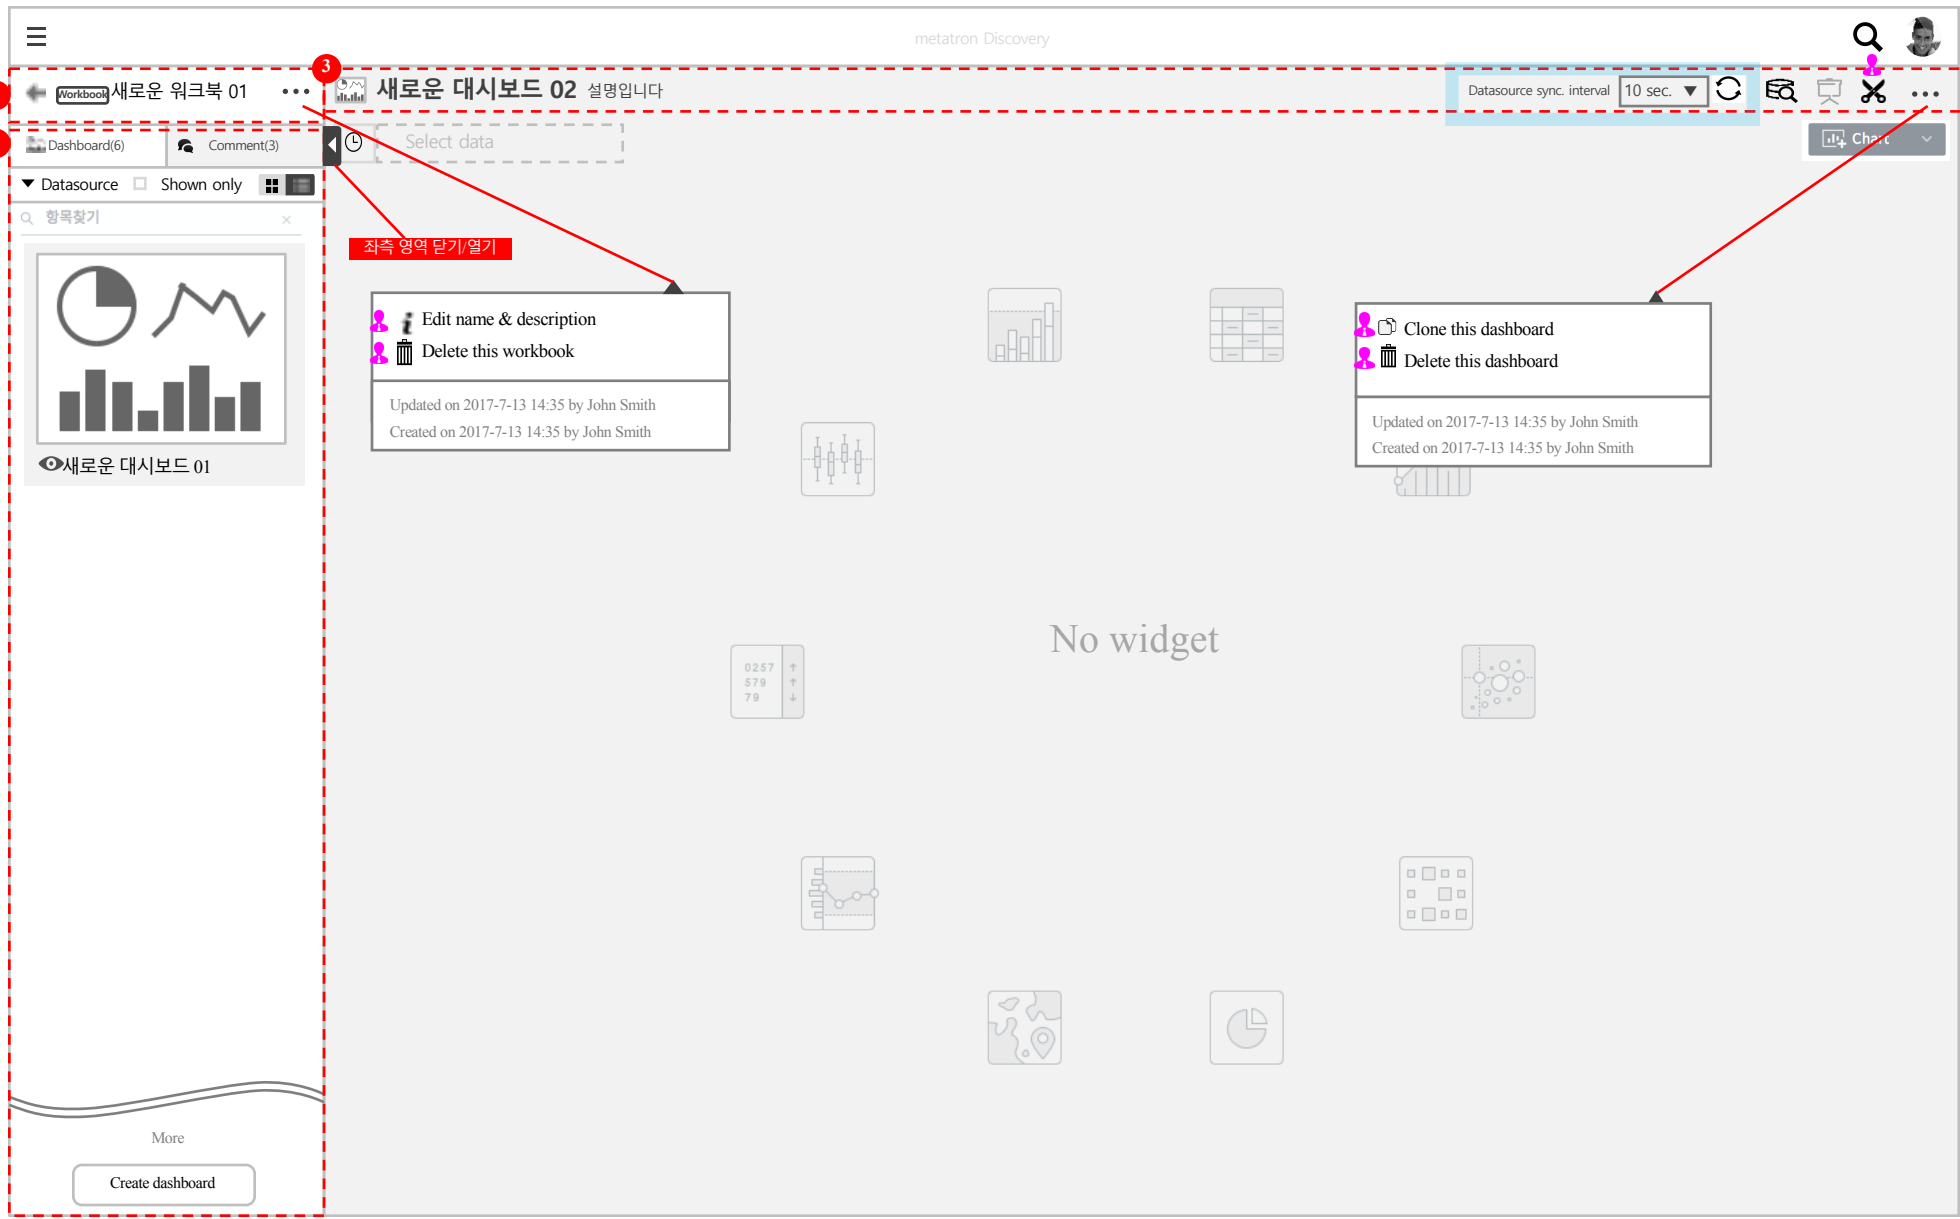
metatron Discovery

3

Workbook 새로운 워크북 01 •••

새로운 대시보드 02 설명입니다

Datasource sync. interval 10 sec.

•••

Dashboard(6) Comment(3)

Select data

Chart

Datasource Shown only

항목찾기

새로운 대시보드 01

좌측 영역 닫기/열기

Edit name & description
Delete this workbook

Updated on 2017-7-13 14:35 by John Smith
Created on 2017-7-13 14:35 by John Smith

Clone this dashboard
Delete this dashboard

Updated on 2017-7-13 14:35 by John Smith
Created on 2017-7-13 14:35 by John Smith

No widget

0257
579
79

More

Create dashboard